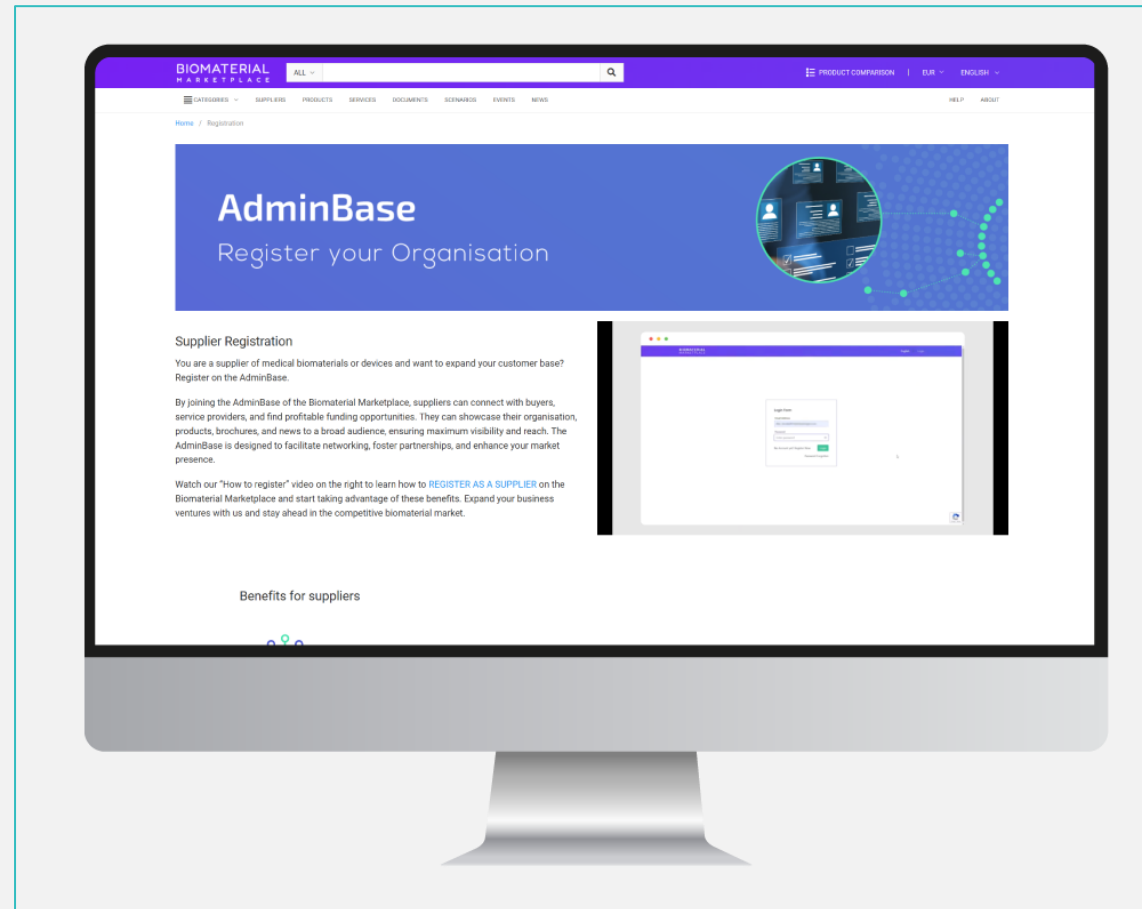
BIOMATERIAL MARKETPLACE ALL

PRODUCT COMPARISON | EUR ENGLISH

CATEGORIES SUPPLIERS PRODUCTS SERVICES DOCUMENTS SCENARIOS EVENTS NEWS HELP ABOUT

Home / Registration

AdminBase

Register your Organisation

Supplier Registration

You are a supplier of medical biomaterials or devices and want to expand your customer base? Register on the AdminBase.

By joining the AdminBase of the Biomaterial Marketplace, suppliers can connect with buyers, service providers, and find profitable funding opportunities. They can showcase their organisation, products, brochures, and news to a broad audience, ensuring maximum visibility and reach. The AdminBase is designed to facilitate networking, foster partnerships, and enhance your market presence.

Watch our "How to register" video on the right to learn how to REGISTER AS A SUPPLIER on the Biomaterial Marketplace and start taking advantage of these benefits. Expand your business ventures with us and stay ahead in the competitive biomaterial market.

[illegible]

Benefits for suppliers